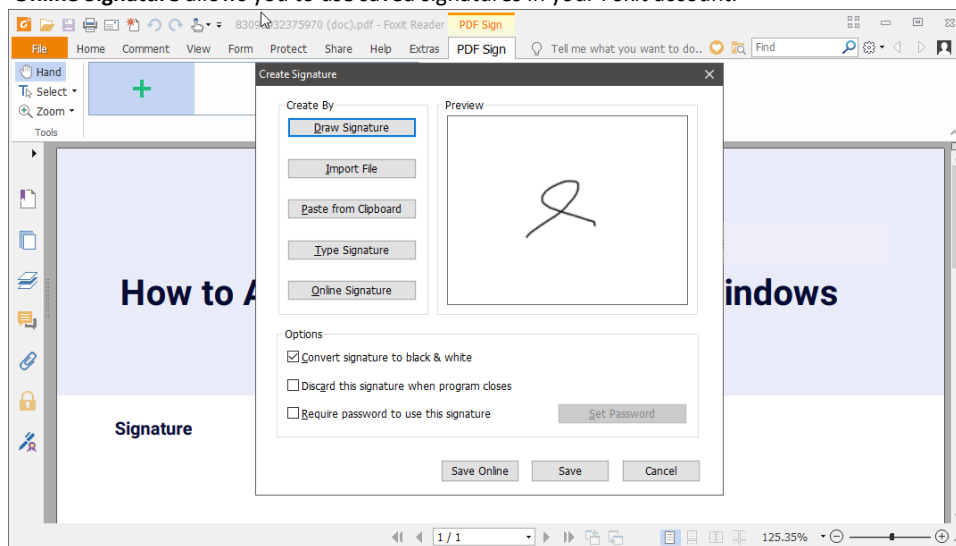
830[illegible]332375970 (doc).pdf - Foxit Reader

PDF Sign

File Home Comment View Form Protect Share Help Extras PDF Sign

Tell me what you want to do..

Find

Hand

Select

Zoom

Tools

+

Create Signature

Create By

Draw Signature

Import File

Paste from Clipboard

Type Signature

Online Signature

Preview

How to A

indows

Options

Convert signature to black & white

Discard this signature when program closes

Require password to use this signature

Set Password

Signature

Save Online

Save

Cancel

1 / 1

125.35%